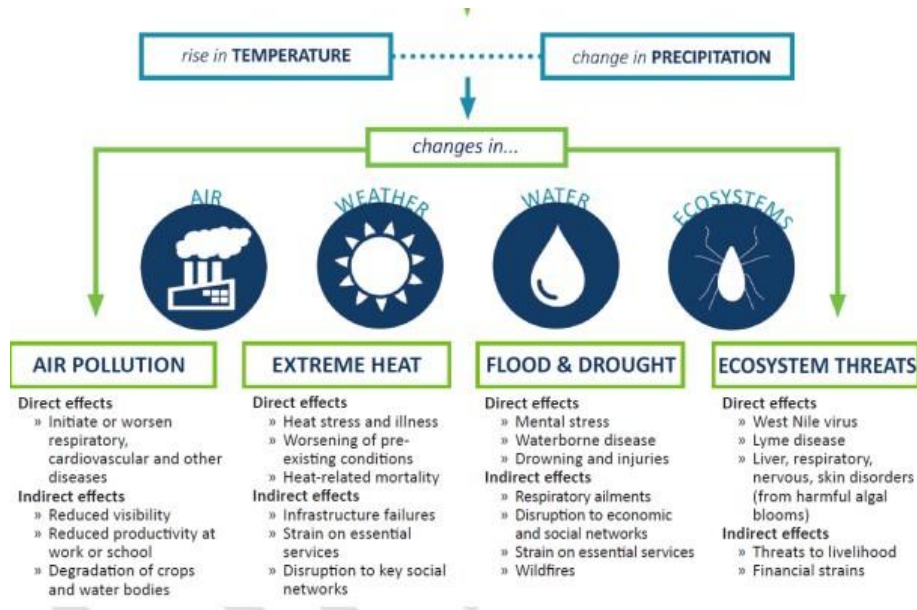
rise in TEMPERATURE

change in PRECIPITATION

changes in...

AIR

WEATHER

WATER

ECOSYSTEMS

AIR POLLUTION

Direct effects
» Initiate or worsen respiratory, cardiovascular and other diseases
Indirect effects
» Reduced visibility
» Reduced productivity at work or school
» Degradation of crops and water bodies

EXTREME HEAT

Direct effects
» Heat stress and illness
» Worsening of pre-existing conditions
» Heat-related mortality
Indirect effects
» Infrastructure failures
» Strain on essential services
» Disruption to key social networks

FLOOD & DROUGHT

Direct effects
» Mental stress
» Waterborne disease
» Drowning and injuries
Indirect effects
» Respiratory ailments
» Disruption to economic and social networks
» Strain on essential services
» Wildfires

ECOSYSTEM THREATS

Direct effects
» West Nile virus
» Lyme disease
» Liver, respiratory, nervous, skin disorders (from harmful algal blooms)
Indirect effects
» Threats to livelihood
» Financial strains